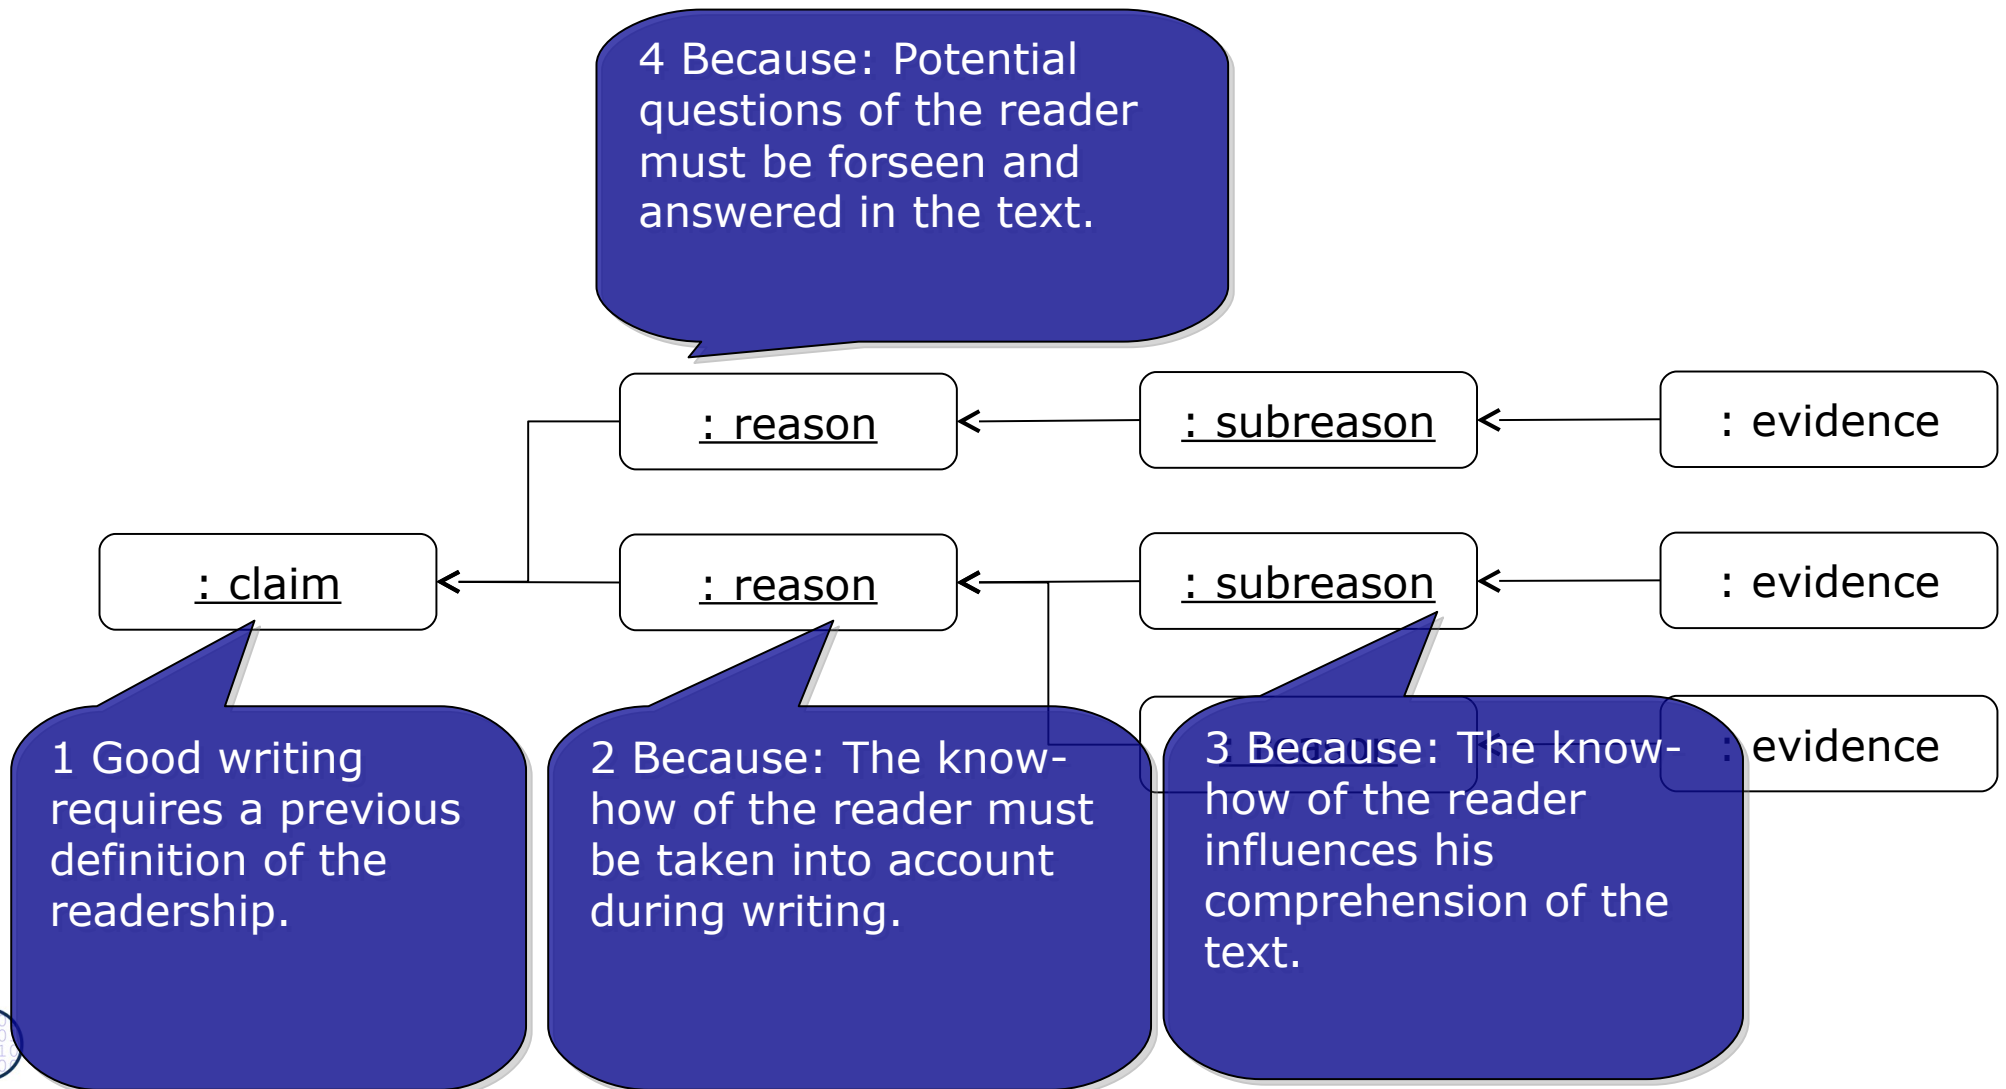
4 Because: Potential questions of the reader must be forseen and answered in the text.

: reason

: subreason

: evidence

: claim

: reason

: subreason

: evidence

: evidence

1 Good writing requires a previous definition of the readership.

2 Because: The know-how of the reader must be taken into account during writing.

3 Because: The know-how of the reader influences his comprehension of the text.